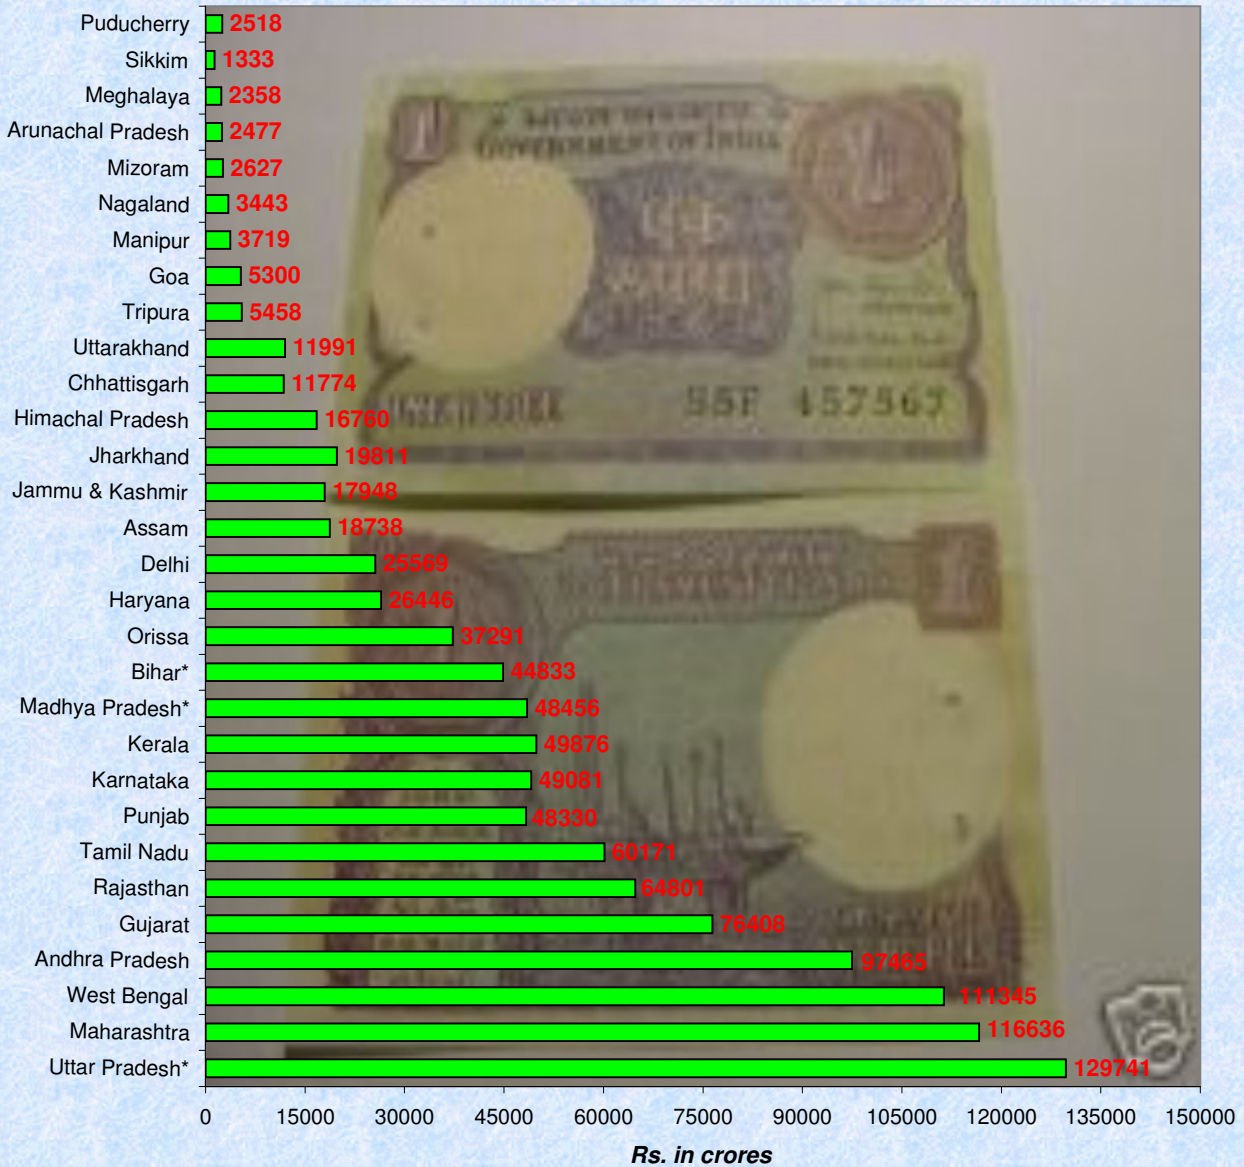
Puducherry 2518
Sikkim 1333
Meghalaya 2358
Arunachal Pradesh 2477
Mizoram 2627
Nagaland 3443
Manipur 3719
Goa 5300
Tripura 5458
Uttarakhand 11991
Chhattisgarh 11774
Himachal Pradesh 16760
Jharkhand 19811
Jammu & Kashmir 17948
Assam 18738
Delhi 25569
Haryana 26446
Orissa 37291
Bihar* 44833
Madhya Pradesh* 48456
Kerala 49876
Karnataka 49081
Punjab 48330
Tamil Nadu 60171
Rajasthan 64801
Gujarat 76408
Andhra Pradesh 97465
West Bengal 111345
Maharashtra 116636
Uttar Pradesh* 129741

0 15000 30000 45000 60000 75000 90000 105000 120000 135000 150000

Rs. in crores

GOVERNMENT OF INDIA
55F 457567